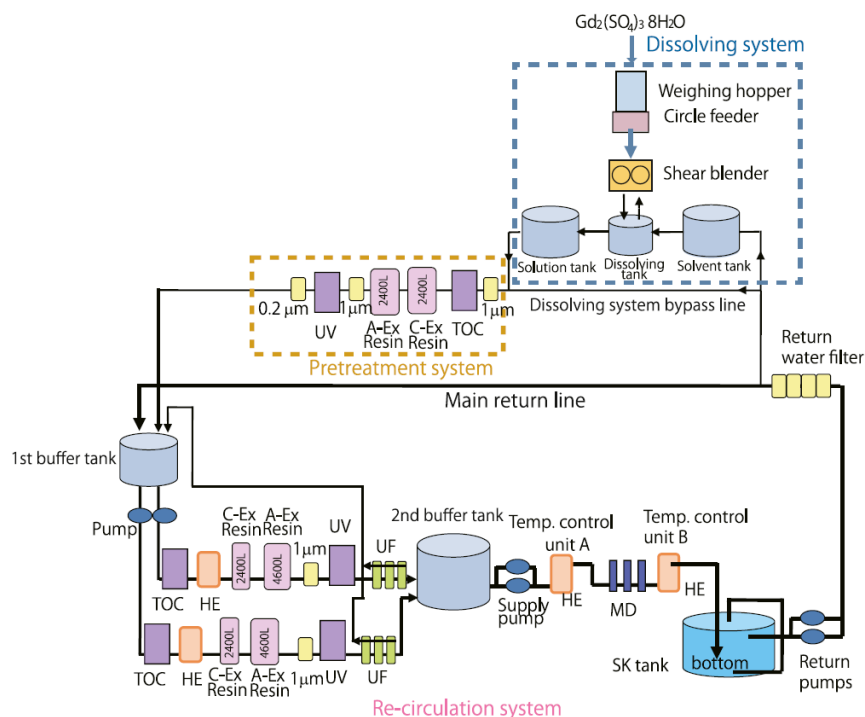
$Gd_2(SO_4)_3$ 8H₂O
Dissolving system
Weighing hopper
Circle feeder
Shear blender
Solution tank
Dissolving tank
Solvent tank
Dissolving system bypass line
0.2 μm
UV
1 μm
2400L
A-Ex Resin
2400L
C-Ex Resin
TOC
1 μm
Pretreatment system
Return water filter
Main return line
1st buffer tank
Pump
C-Ex Resin
A-Ex Resin
2400L
4600L
1μm
UV
UF
2nd buffer tank
Temp. control unit A
Temp. control unit B
TOC
HE
HE
Supply pump
MD
HE
2400L
4600L
TOC
HE
C-Ex Resin
A-Ex Resin
1μm
UV
UF
SK tank
bottom
Return pumps
Re-circulation system